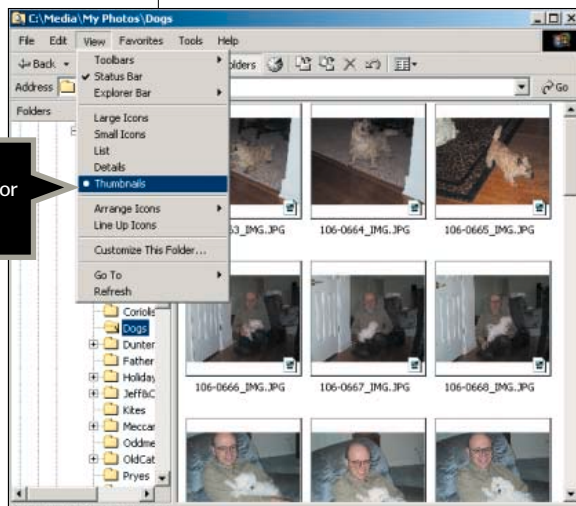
C:\Media\My Photos\Dogs

File Edit View Favorites Tools Help

Back

Address

Folders

olders

Go

Toolbars
Status Bar
Explorer Bar

Large Icons
Small Icons
List
Details
Thumbnails

Arrange Icons
Line Up Icons

Customize This Folder...

Go To
Refresh

or

63_IMG.JPG

106-0664_IMG.JPG

106-0665_IMG.JPG

Coriolis
Dogs
Dunter
Father
Holiday
Jeff&C
Kites
Meccar
Oddme
OldCat
Pryes

106-0666_IMG.JPG

106-0667_IMG.JPG

106-0668_IMG.JPG